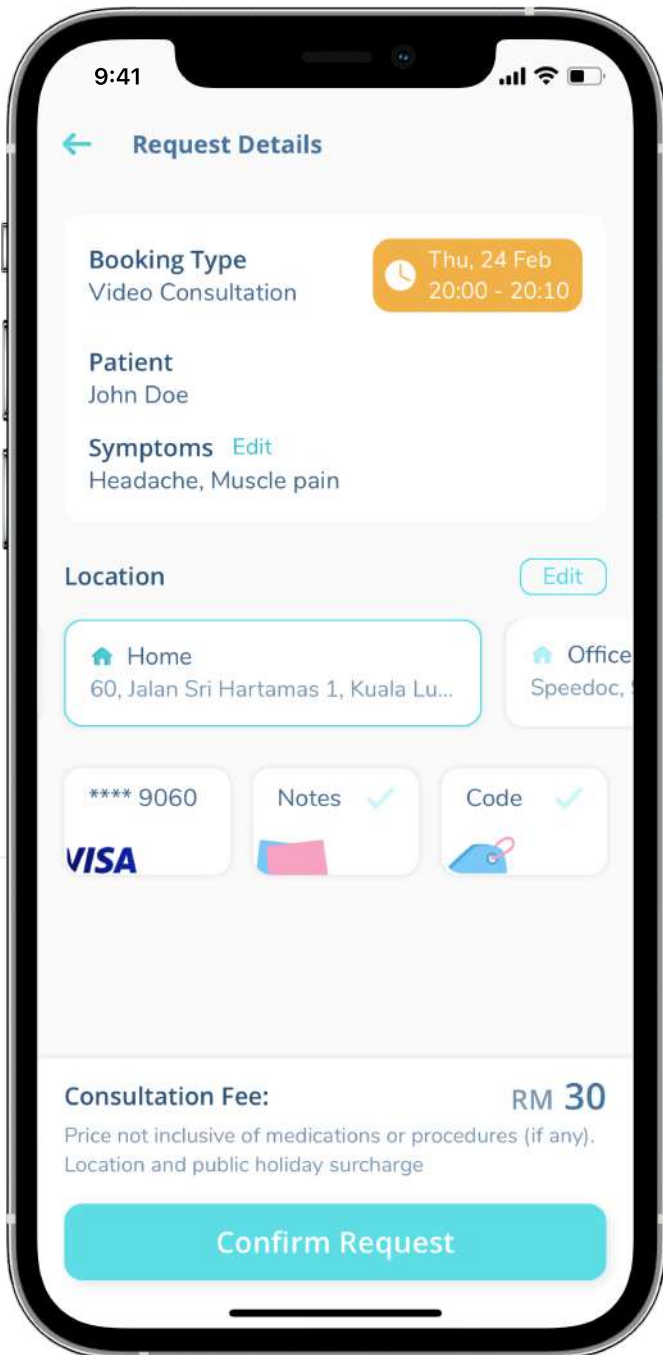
9:41

Request Details

Booking Type
Video Consultation

Thu, 24 Feb
20:00 - 20:10

Patient
John Doe

Symptoms Edit
Headache, Muscle pain

Location

Edit

Home
60, Jalan Sri Hartamas 1, Kuala Lu...

Office
Speedoc, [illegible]

**** 9060
VISA

Notes

Code

Consultation Fee:
RM 30

Price not inclusive of medications or procedures (if any). Location and public holiday surcharge

Confirm Request